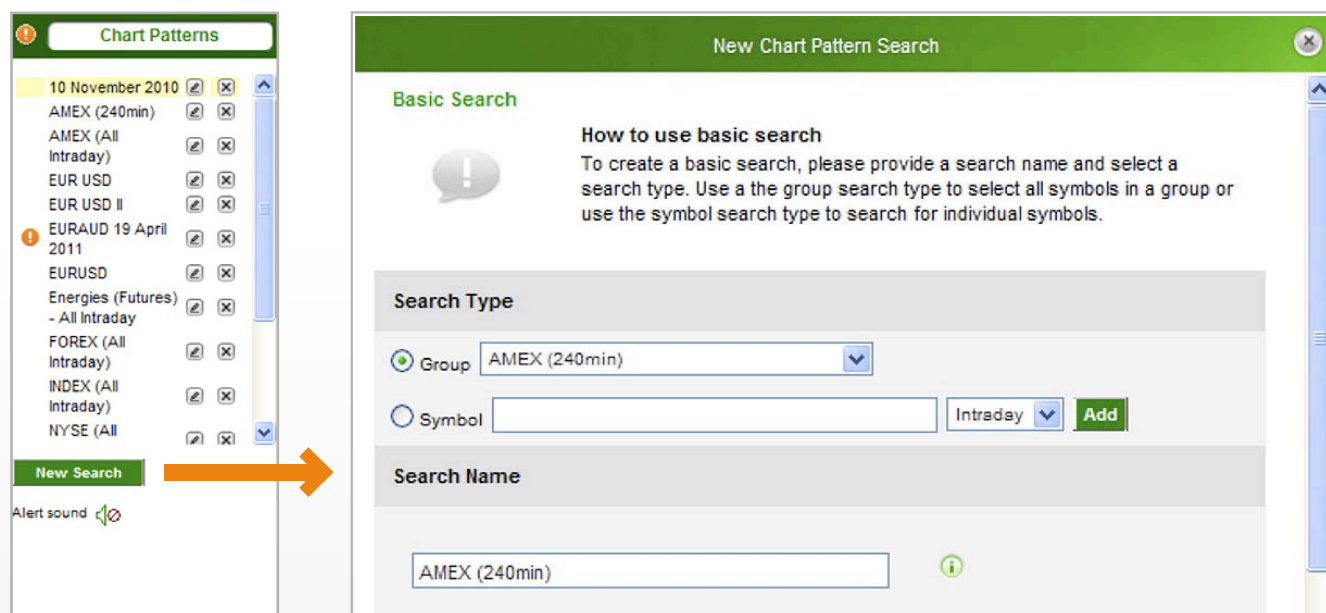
Chart Patterns

10 November 2010
AMEX (240min)
AMEX (All Intraday)
EUR USD
EUR USD II
EURAUD 19 April 2011
EURUSD
Energies (Futures) - All Intraday
FOREX (All Intraday)
INDEX (All Intraday)
NYSE (All

New Search

Alert sound

New Chart Pattern Search

Basic Search

How to use basic search
To create a basic search, please provide a search name and select a search type. Use a the group search type to select all symbols in a group or use the symbol search type to search for individual symbols.

Search Type

Group AMEX (240min)

Symbol Intraday Add

Search Name

AMEX (240min)